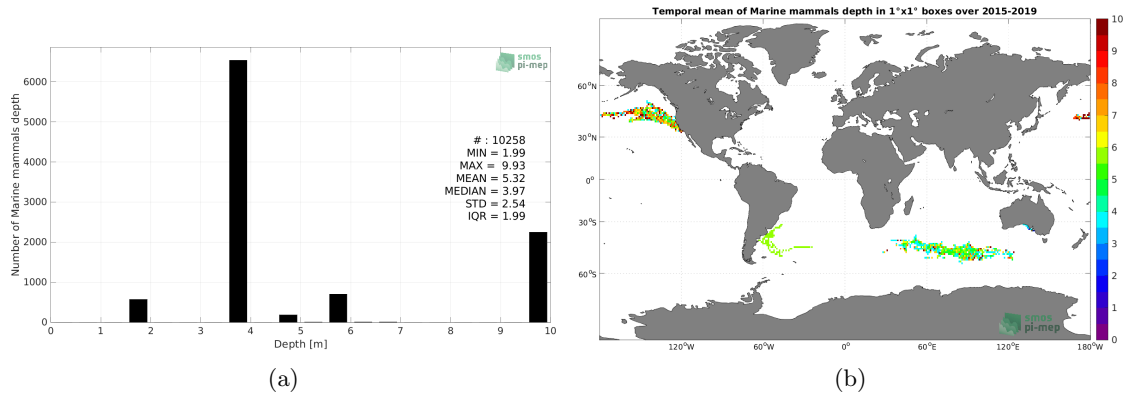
smos
pi-mep

Number of Marine mammals depth

6000
5000
4000
3000
2000
1000
0

# : 10258
MIN = 1.99
MAX = 9.93
MEAN = 5.32
MEDIAN = 3.97
STD = 2.54
IQR = 1.99

0 1 2 3 4 5 6 7 8 9 10
Depth [m]

(a)

Temporal mean of Marine mammals depth in 1°x1° boxes over 2015-2019

60°N
30°N
0°
30°S
60°S

120°W 60°W 0° 60°E 120°E 180°W

10
9
8
7
6
5
4
3
2
1
0

smos
pi-mep

(b)